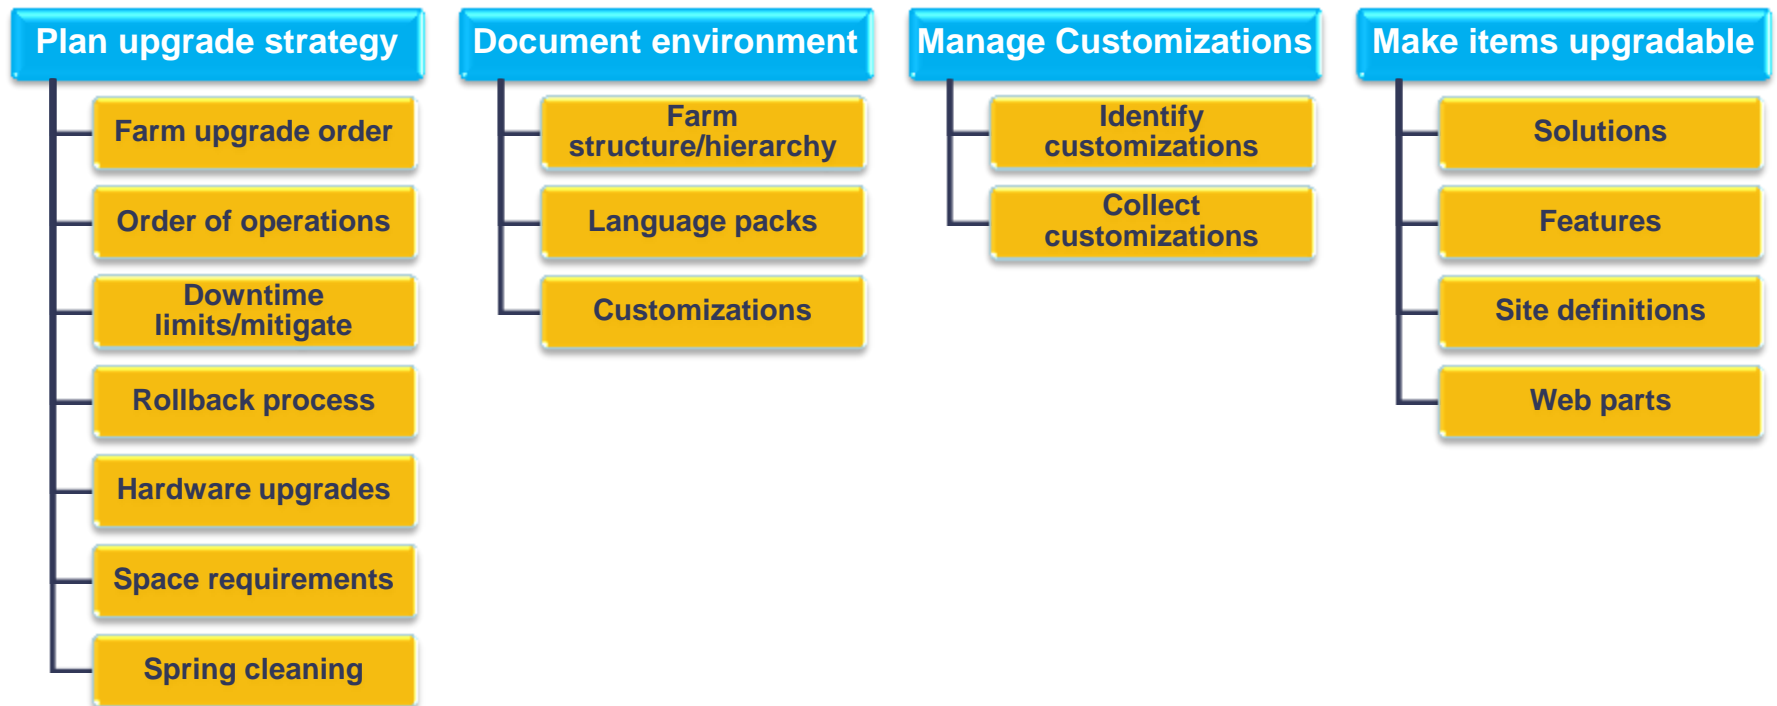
Plan upgrade strategy

Farm upgrade order

Order of operations

Downtime limits/mitigate

Rollback process

Hardware upgrades

Space requirements

Spring cleaning

Document environment

Farm structure/hierarchy

Language packs

Customizations

Manage Customizations

Identify customizations

Collect customizations

Make items upgradable

Solutions

Features

Site definitions

Web parts